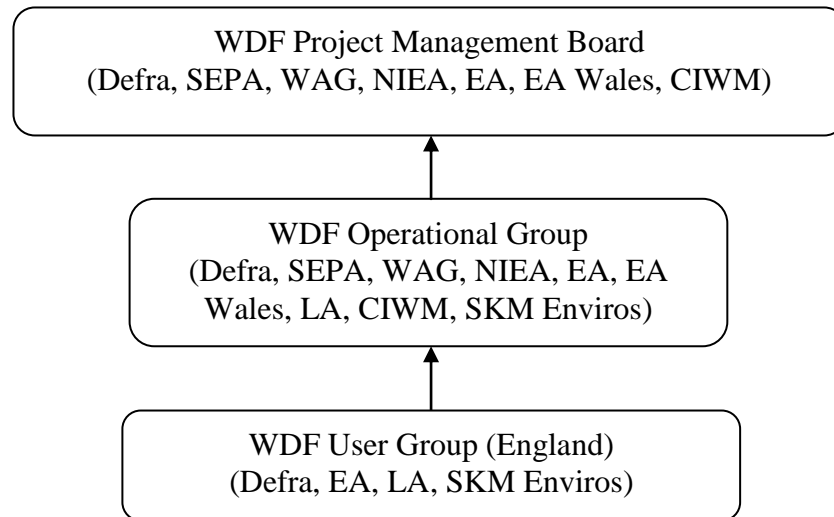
WDF Project Management Board
(Defra, SEPA, WAG, NIEA, EA, EA Wales, CIWM)

WDF Operational Group
(Defra, SEPA, WAG, NIEA, EA, EA Wales, LA, CIWM, SKM Enviros)

WDF User Group (England)
(Defra, EA, LA, SKM Enviros)